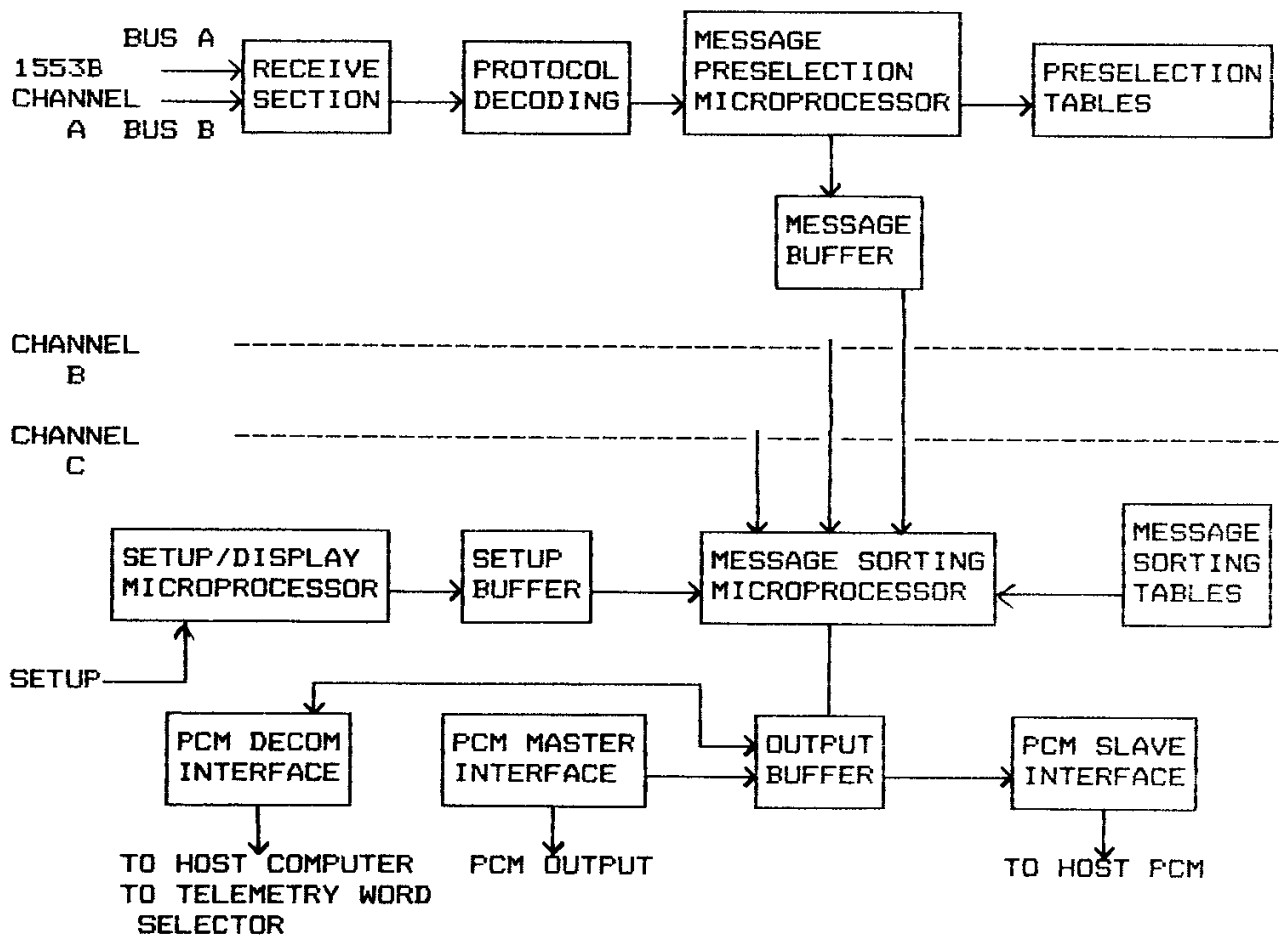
BUS A
1553B
CHANNEL
A BUS B

RECEIVE SECTION

PROTOCOL DECODING

MESSAGE PRESELECTION MICROPROCESSOR

PRESELECTION TABLES

MESSAGE BUFFER

CHANNEL B

CHANNEL C

SETUP/DISPLAY MICROPROCESSOR

SETUP BUFFER

MESSAGE SORTING MICROPROCESSOR

MESSAGE SORTING TABLES

SETUP

PCM DECOM INTERFACE

PCM MASTER INTERFACE

OUTPUT BUFFER

PCM SLAVE INTERFACE

TO HOST COMPUTER
TO TELEMETRY WORD SELECTOR

PCM OUTPUT

TO HOST PCM